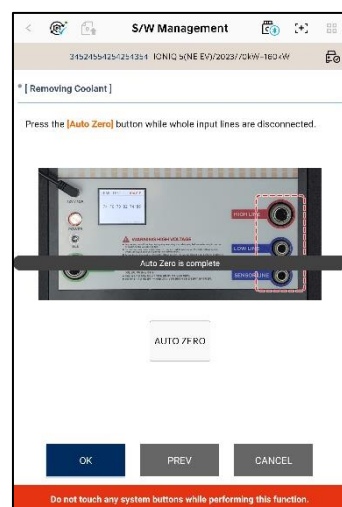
S/W Management

3452455425425435​1 IONIQ 5(NE EV)/2023/73kW-160kW

* [ Removing Coolant ]

Press the [Auto Zero] button while whole input lines are disconnected.

HIGH LINE

LOW LINE

SENSOR LINE

Auto Zero is complete

AUTO ZERO

OK

PREV

CANCEL

Do not touch any system buttons while performing this function.